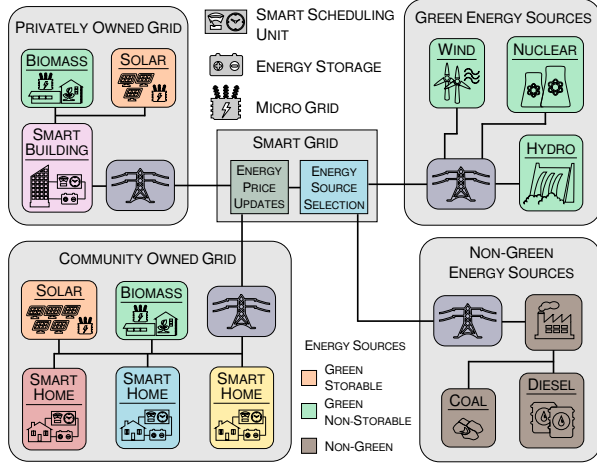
PRIVATELY OWNED GRID

BIOMASS

SOLAR

SMART BUILDING

SMART SCHEDULING UNIT

ENERGY STORAGE

MICRO GRID

GREEN ENERGY SOURCES

WIND

NUCLEAR

HYDRO

SMART GRID

ENERGY PRICE UPDATES

ENERGY SOURCE SELECTION

COMMUNITY OWNED GRID

SOLAR

BIOMASS

SMART HOME

SMART HOME

SMART HOME

NON-GREEN ENERGY SOURCES

COAL

DIESEL

ENERGY SOURCES

GREEN STORABLE

GREEN NON-STORABLE

NON-GREEN